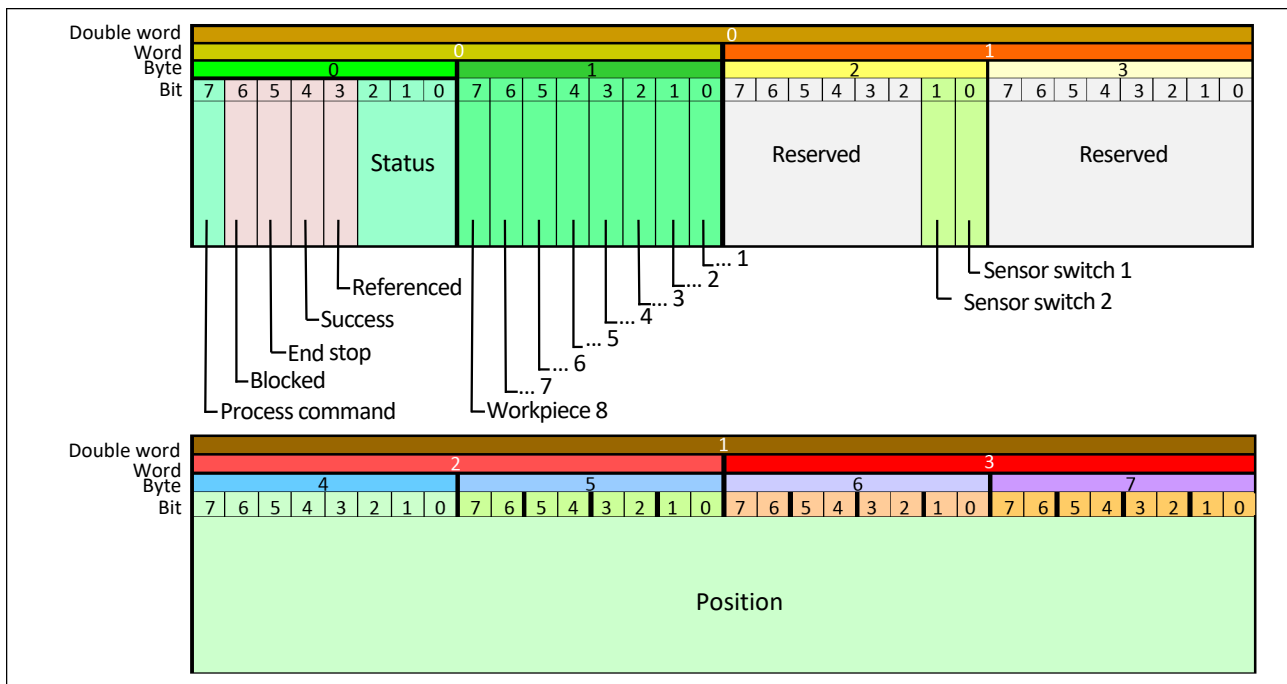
Double word 0
Word 0 1
Byte 0 1 2 3
Bit 7 6 5 4 3 2 1 0 7 6 5 4 3 2 1 0 7 6 5 4 3 2 1 0 7 6 5 4 3 2 1 0

Status

Reserved

Reserved

... 1
... 2
... 3
... 4
... 5
... 6
... 7
Workpiece 8

Referenced
Success
End stop
Blocked
Process command

Sensor switch 1
Sensor switch 2

Double word 1
Word 2 3
Byte 4 5 6 7
Bit 7 6 5 4 3 2 1 0 7 6 5 4 3 2 1 0 7 6 5 4 3 2 1 0 7 6 5 4 3 2 1 0

Position